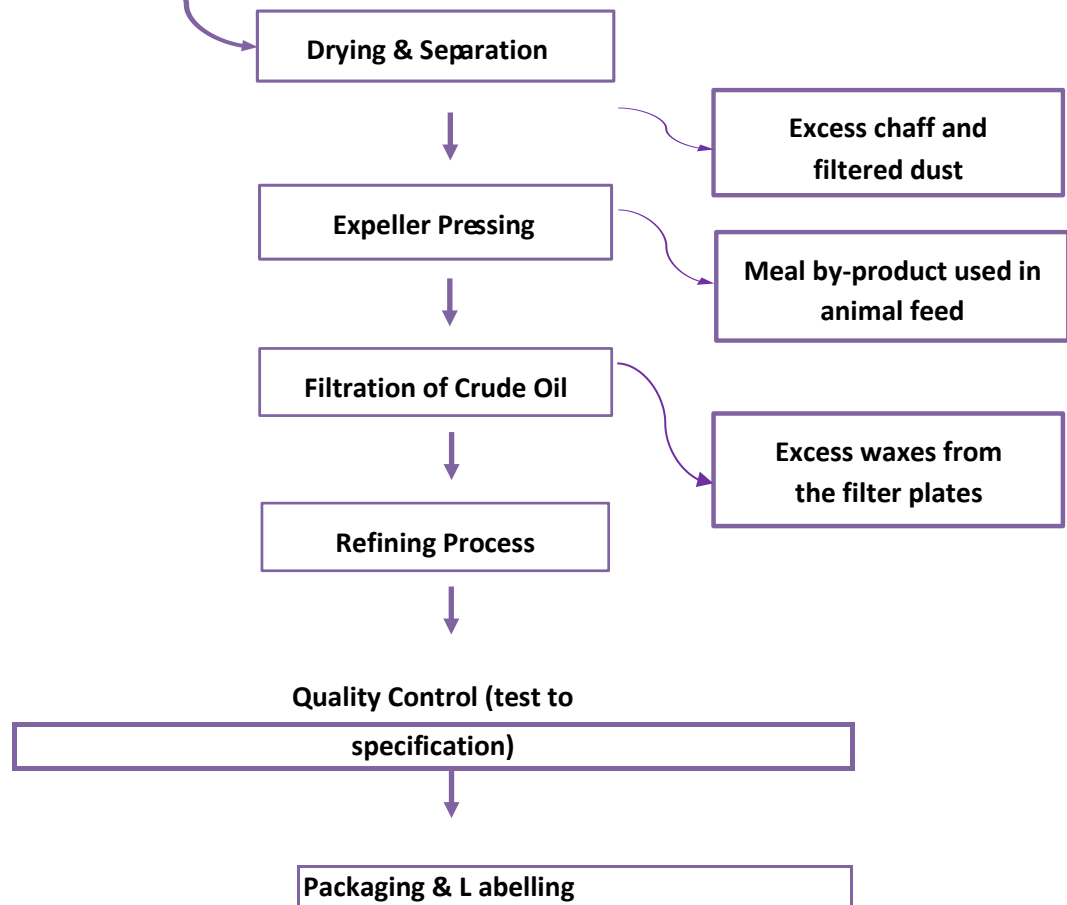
Drying & Separation

Excess chaff and filtered dust

Expeller Pressing

Meal by-product used in animal feed

Filtration of Crude Oil

Excess waxes from the filter plates

Refining Process

Quality Control (test to specification)

Packaging & L abelling